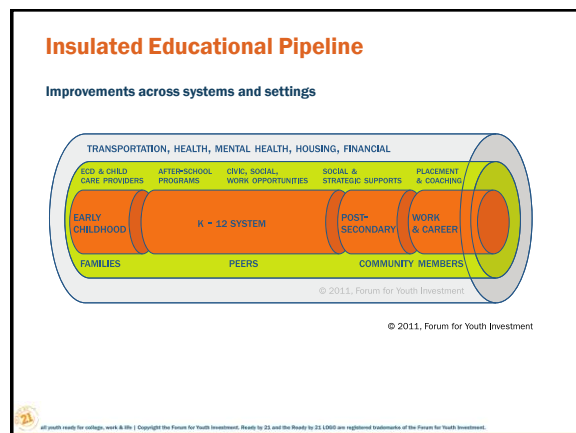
Insulated Educational Pipeline

Improvements across systems and settings

TRANSPORTATION, HEALTH, MENTAL HEALTH, HOUSING, FINANCIAL

ECD & CHILD CARE PROVIDERS

AFTER-SCHOOL PROGRAMS

CIVIC, SOCIAL, WORK OPPORTUNITIES

SOCIAL & STRATEGIC SUPPORTS

PLACEMENT & COACHING

EARLY CHILDHOOD

K - 12 SYSTEM

POST-SECONDARY

WORK & CAREER

FAMILIES

PEERS

COMMUNITY MEMBERS

© 2011, Forum for Youth Investment

© 2011, Forum for Youth Investment

21

all youth ready for college, work & life | Copyright the Forum for Youth Investment. Ready by 21 and the Ready by 21 LOGO are registered trademarks of the Forum for Youth Investment.